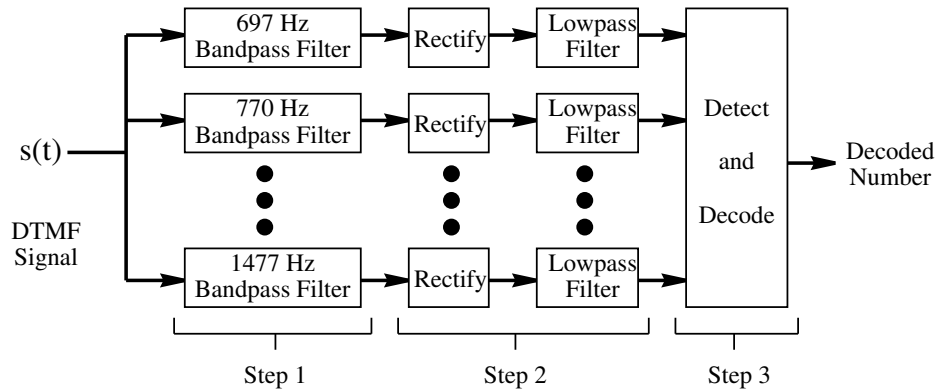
s(t)

DTMF Signal

697 Hz Bandpass Filter

Rectify

Lowpass Filter

770 Hz Bandpass Filter

Rectify

Lowpass Filter

1477 Hz Bandpass Filter

Rectify

Lowpass Filter

Detect and Decode

Decoded Number

Step 1

Step 2

Step 3